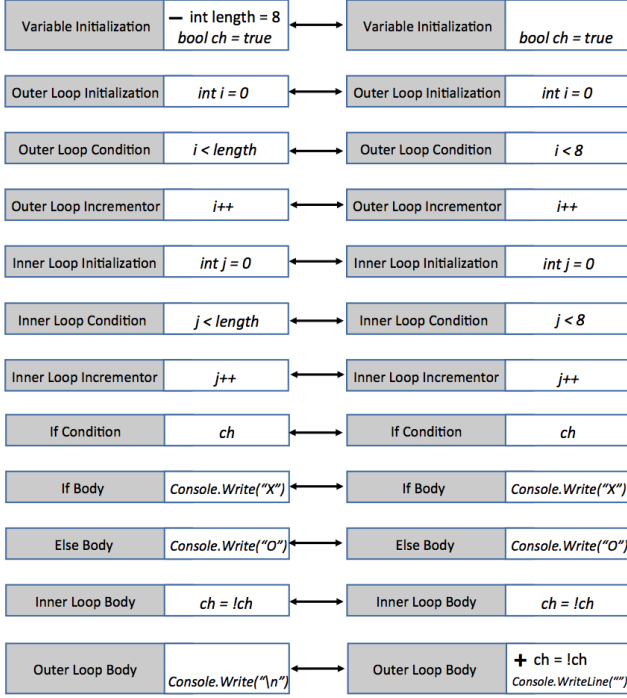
| Variable Initialization | — int length = 8 bool ch = true | Variable Initialization | bool ch = true |
|---|---|---|---|
| Outer Loop Initialization | int i = 0 | Outer Loop Initialization | int i = 0 |
| Outer Loop Condition | i < length | Outer Loop Condition | i < 8 |
| Outer Loop Incrementor | i++ | Outer Loop Incrementor | i++ |
| Inner Loop Initialization | int j = 0 | Inner Loop Initialization | int j = 0 |
| Inner Loop Condition | j < length | Inner Loop Condition | j < 8 |
| Inner Loop Incrementor | j++ | Inner Loop Incrementor | j++ |
| If Condition | ch | If Condition | ch |
| If Body | Console.Write("X") | If Body | Console.Write("X") |
| Else Body | Console.Write("O") | Else Body | Console.Write("O") |
| Inner Loop Body | ch = !ch | Inner Loop Body | ch = !ch |
| Outer Loop Body | Console.Write("\n") | Outer Loop Body | + ch = !ch Console.WriteLine("") |